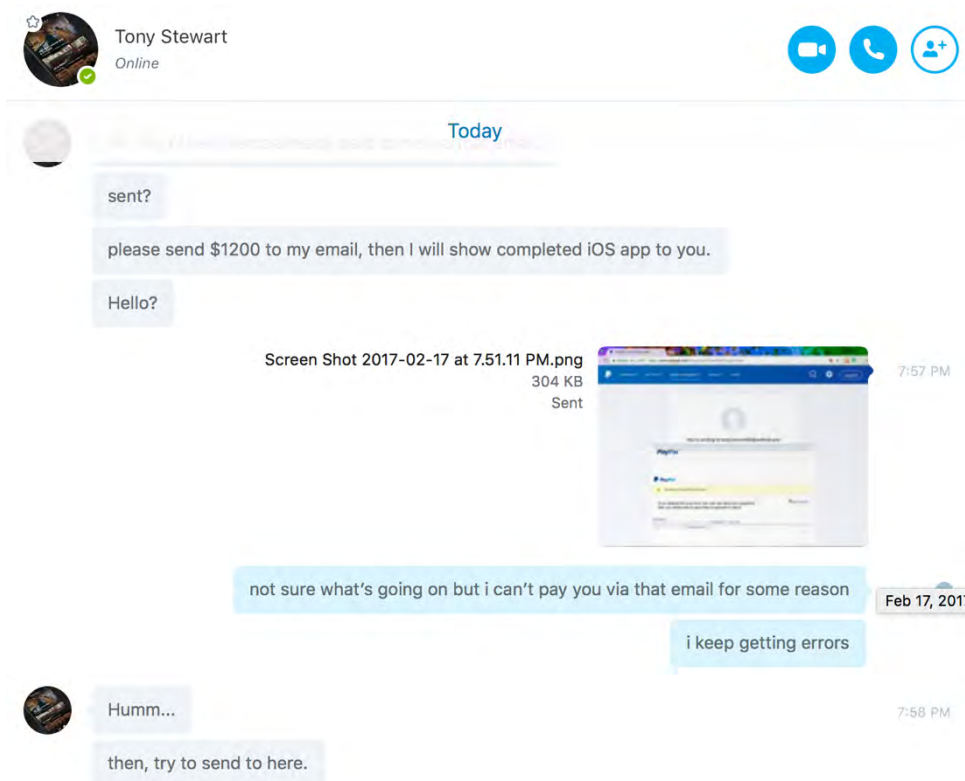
Tony Stewart
Online

Today

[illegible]

sent?

please send $1200 to my email, then I will show completed iOS app to you.

Hello?

Screen Shot 2017-02-17 at 7.51.11 PM.png
304 KB
Sent

7:57 PM

not sure what's going on but i can't pay you via that email for some reason

Feb 17, 201

i keep getting errors

Humm...

7:58 PM

then, try to send to here.